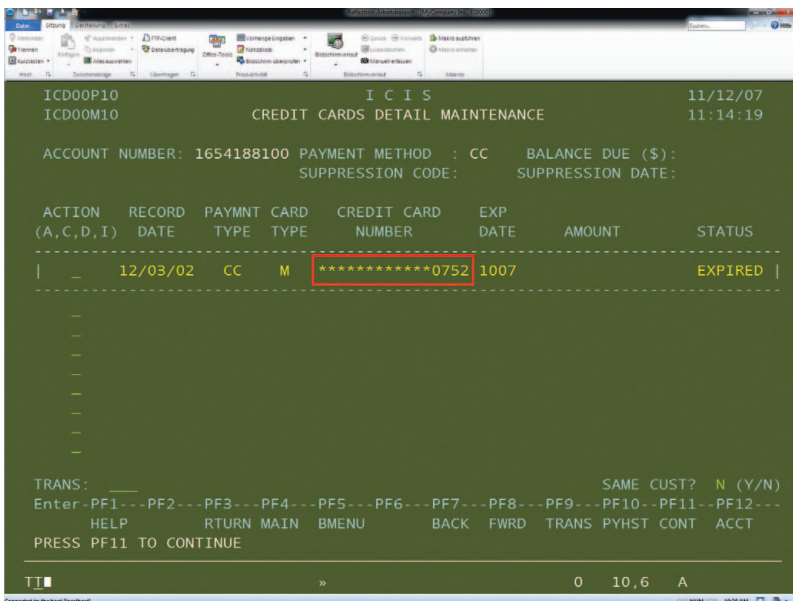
ICD0OP10 I C I S 11/12/07
ICD0OM10 CREDIT CARDS DETAIL MAINTENANCE 11:14:19

ACCOUNT NUMBER: 1654188100 PAYMENT METHOD : CC BALANCE DUE ($):
SUPPRESSION CODE: SUPPRESSION DATE:

| ACTION (A,C,D,I) | RECORD DATE | PAYMNT TYPE | CARD TYPE | CREDIT CARD NUMBER | EXP DATE | AMOUNT | STATUS |
|---|---|---|---|---|---|---|---|
| _ | 12/03/02 | CC | M | ************0752 | 1007 | | EXPIRED |
| _ | | | | | | | |
| _ | | | | | | | |
| _ | | | | | | | |
| _ | | | | | | | |
| _ | | | | | | | |
| _ | | | | | | | |
| _ | | | | | | | |

TRANS: ___ SAME CUST? N (Y/N)
Enter-PF1---PF2---PF3---PF4---PF5---PF6---PF7---PF8---PF9---PF10--PF11--PF12---
HELP RTURN MAIN BMENU BACK FWRD TRANS PYHST CONT ACCT
PRESS PF11 TO CONTINUE

TT » 0 10,6 A